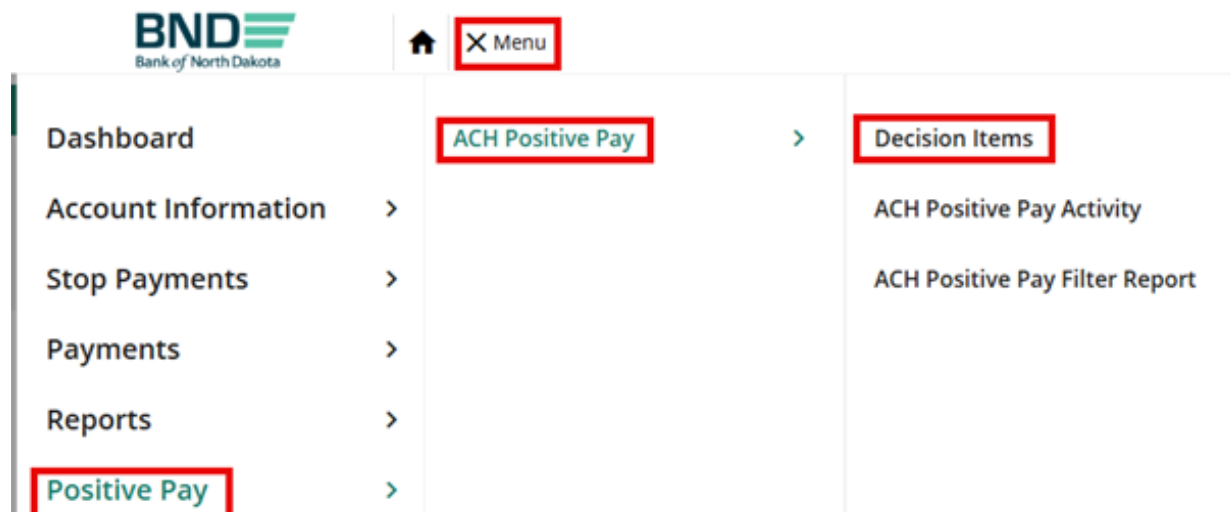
BND
Bank of North Dakota

✕ Menu

Dashboard
Account Information >
Stop Payments >
Payments >
Reports >
Positive Pay >

ACH Positive Pay >

Decision Items
ACH Positive Pay Activity
ACH Positive Pay Filter Report